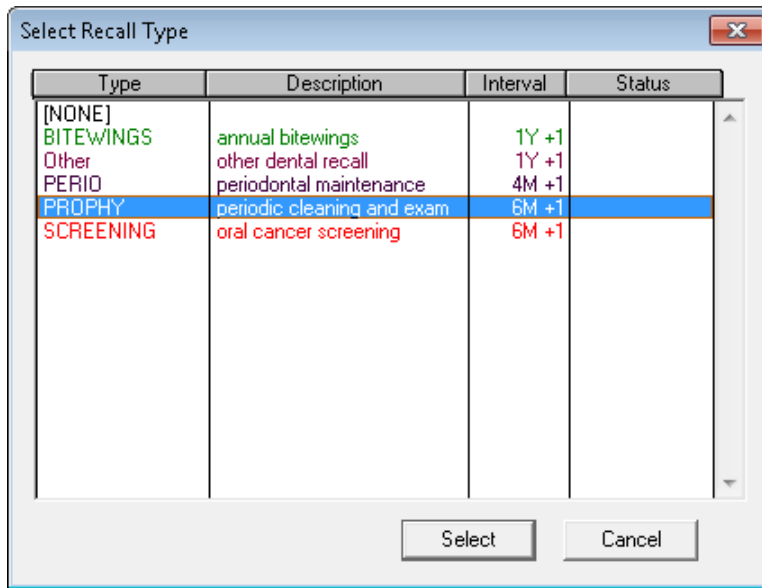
Select Recall Type

| Type | Description | Interval | Status |
|---|---|---|---|
| [NONE] | | | |
| BITEWINGS | annual bitewings | 1Y +1 | |
| Other | other dental recall | 1Y +1 | |
| PERIO | periodontal maintenance | 4M +1 | |
| PROPHY | periodic cleaning and exam | 6M +1 | |
| SCREENING | oral cancer screening | 6M +1 | |

Select
Cancel